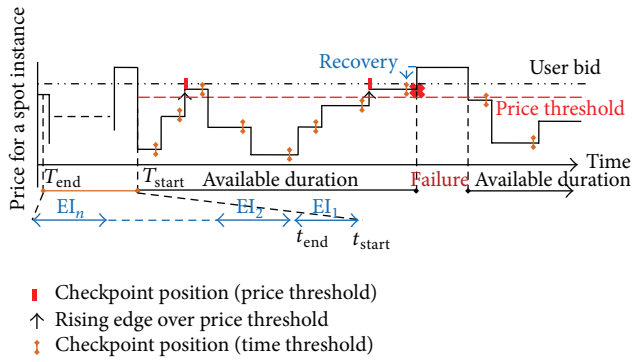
Price for a spot instance

Recovery

User bid

Price threshold

Time

$T_{\text{end}}$

$T_{\text{start}}$

Available duration

Failure

Available duration

$\text{EI}_n$

$\text{EI}_2$

$\text{EI}_1$

$t_{\text{end}}$

$t_{\text{start}}$

Checkpoint position (price threshold)

Rising edge over price threshold

Checkpoint position (time threshold)